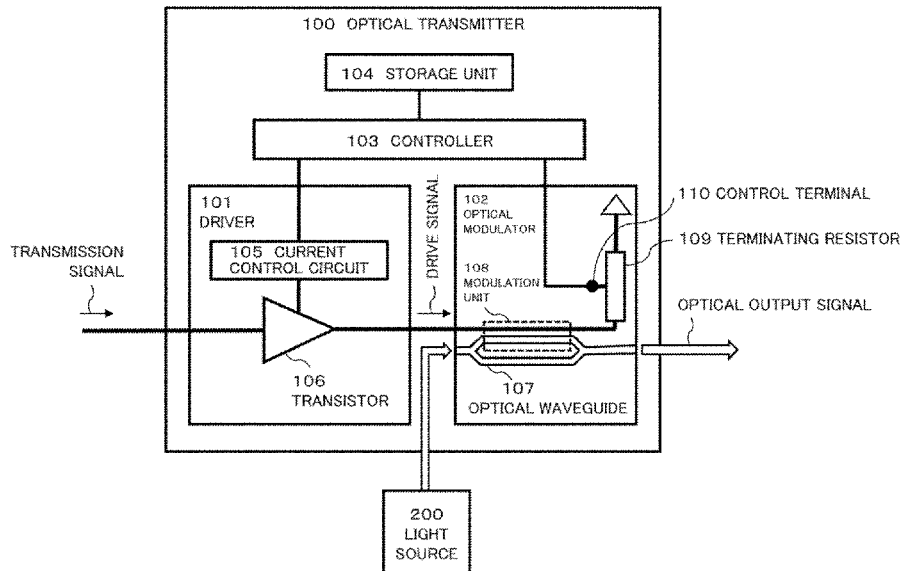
100 OPTICAL TRANSMITTER

104 STORAGE UNIT

103 CONTROLLER

101 DRIVER

DRIVE SIGNAL

102 OPTICAL MODULATOR

110 CONTROL TERMINAL

109 TERMINATING RESISTOR

TRANSMISSION SIGNAL

105 CURRENT CONTROL CIRCUIT

108 MODULATION UNIT

OPTICAL OUTPUT SIGNAL

106 TRANSISTOR

107 OPTICAL WAVEGUIDE

200 LIGHT SOURCE